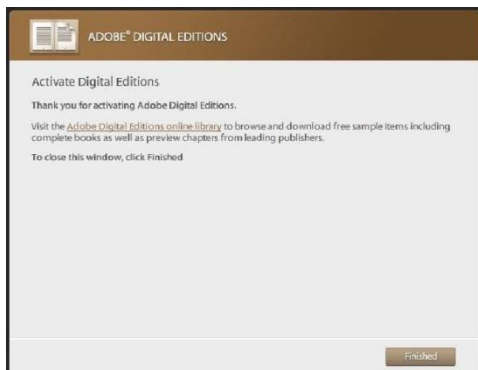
ADOBE® DIGITAL EDITIONS

Activate Digital Editions

Thank you for activating Adobe Digital Editions.

Visit the Adobe Digital Editions online library to browse and download free sample items including complete books as well as preview chapters from leading publishers.

To close this window, click Finished

Finished